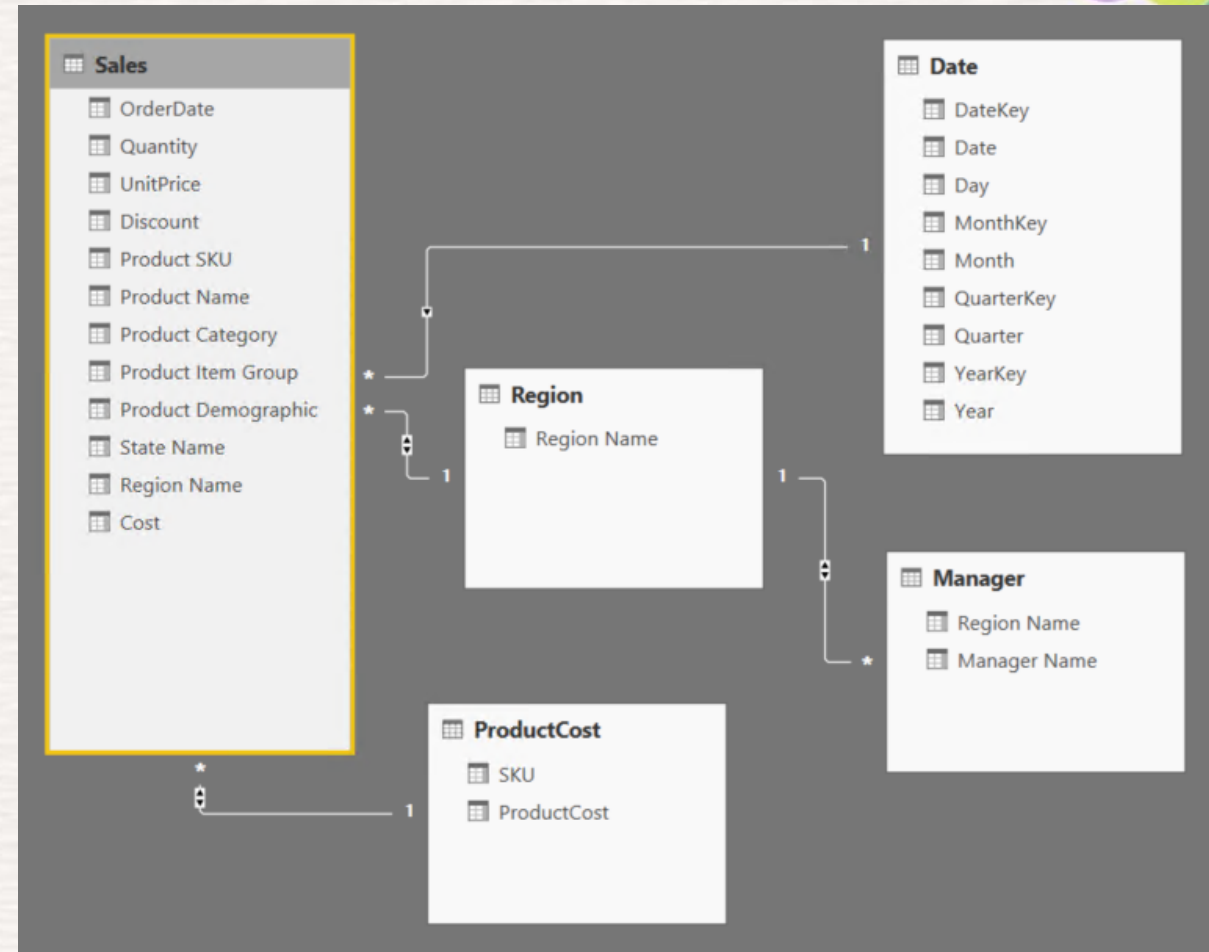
Sales
OrderDate
Quantity
UnitPrice
Discount
Product SKU
Product Name
Product Category
Product Item Group
Product Demographic
State Name
Region Name
Cost

Date
DateKey
Date
Day
MonthKey
Month
QuarterKey
Quarter
YearKey
Year

Region
Region Name

Manager
Region Name
Manager Name

ProductCost
SKU
ProductCost

1
*
*
1
1
*
*
1